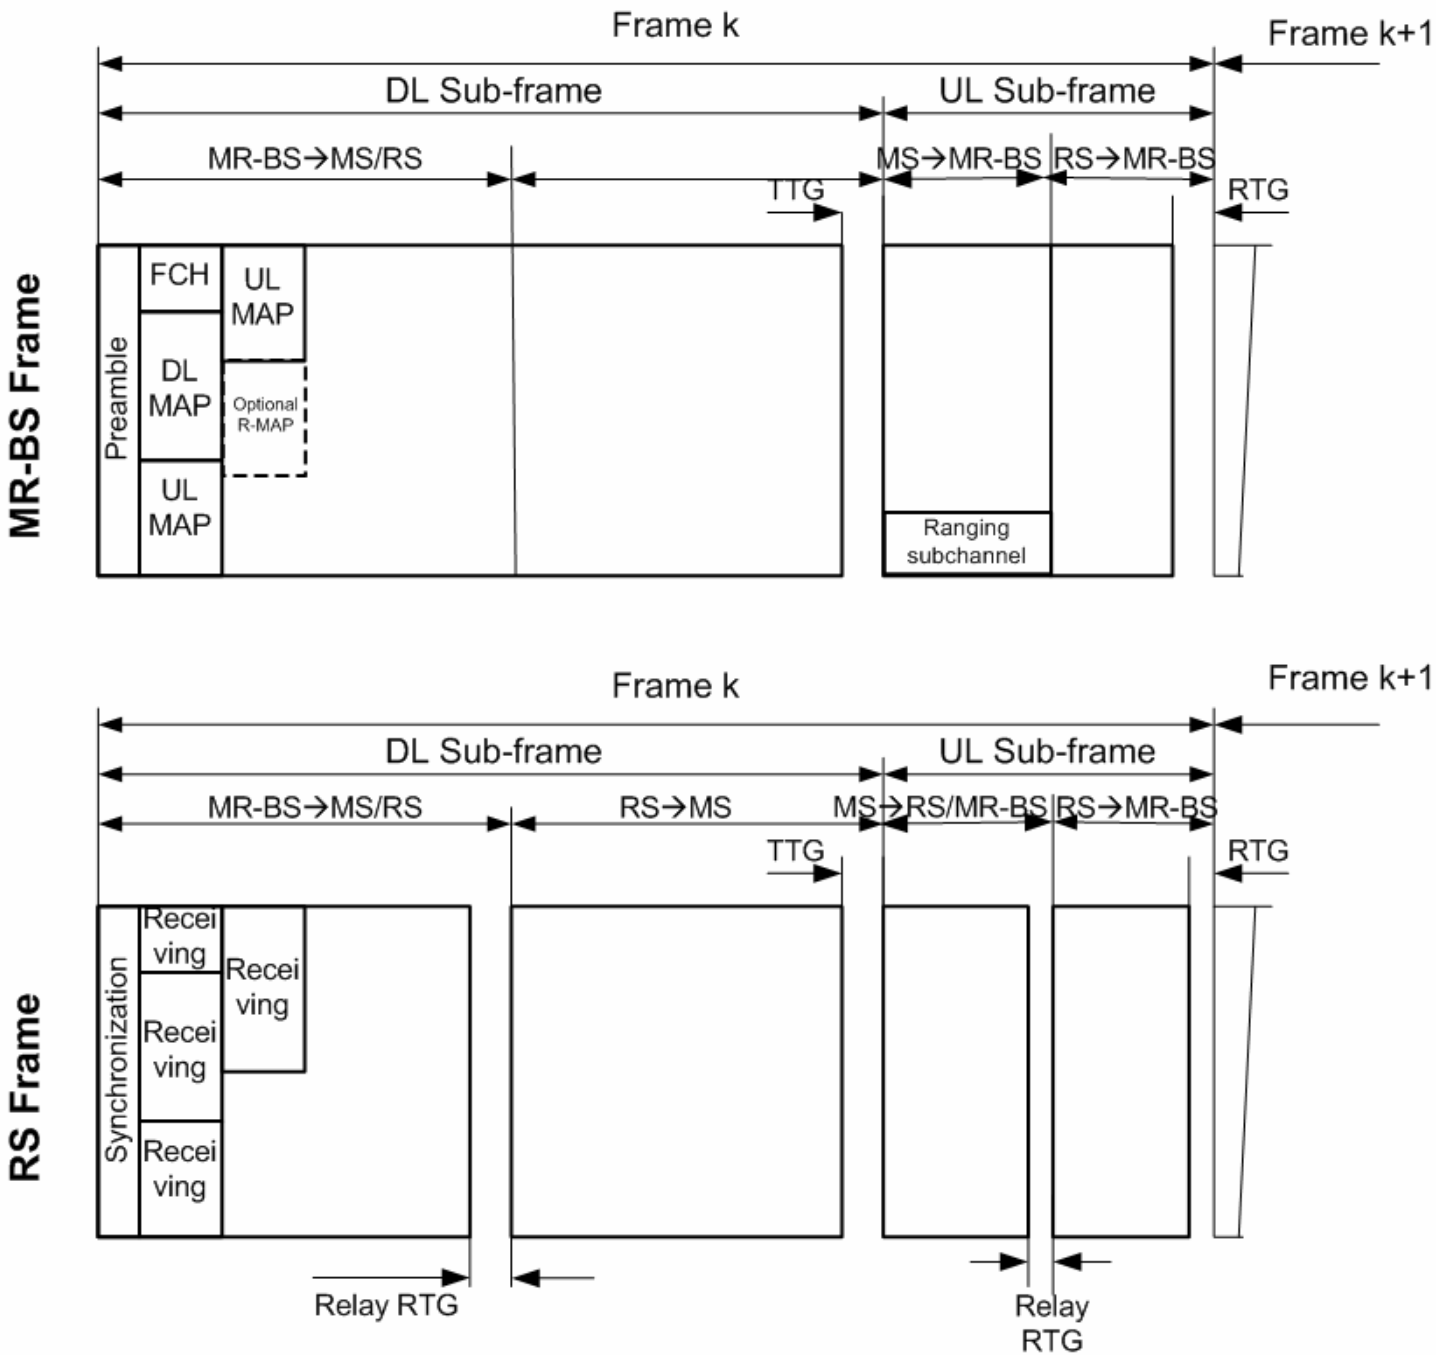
Frame k

Frame k+1

DL Sub-frame

UL Sub-frame

MR-BS→MS/RS

MS→MR-BS

RS→MR-BS

TTG

RTG

MR-BS Frame

Preamble

FCH

DL MAP

UL MAP

UL MAP

Optional R-MAP

Ranging subchannel

Frame k

Frame k+1

DL Sub-frame

UL Sub-frame

MR-BS→MS/RS

RS→MS

MS→RS/MR-BS

RS→MR-BS

TTG

RTG

RS Frame

Synchronization

Receiving

Receiving

Receiving

Receiving

Relay RTG

Relay RTG